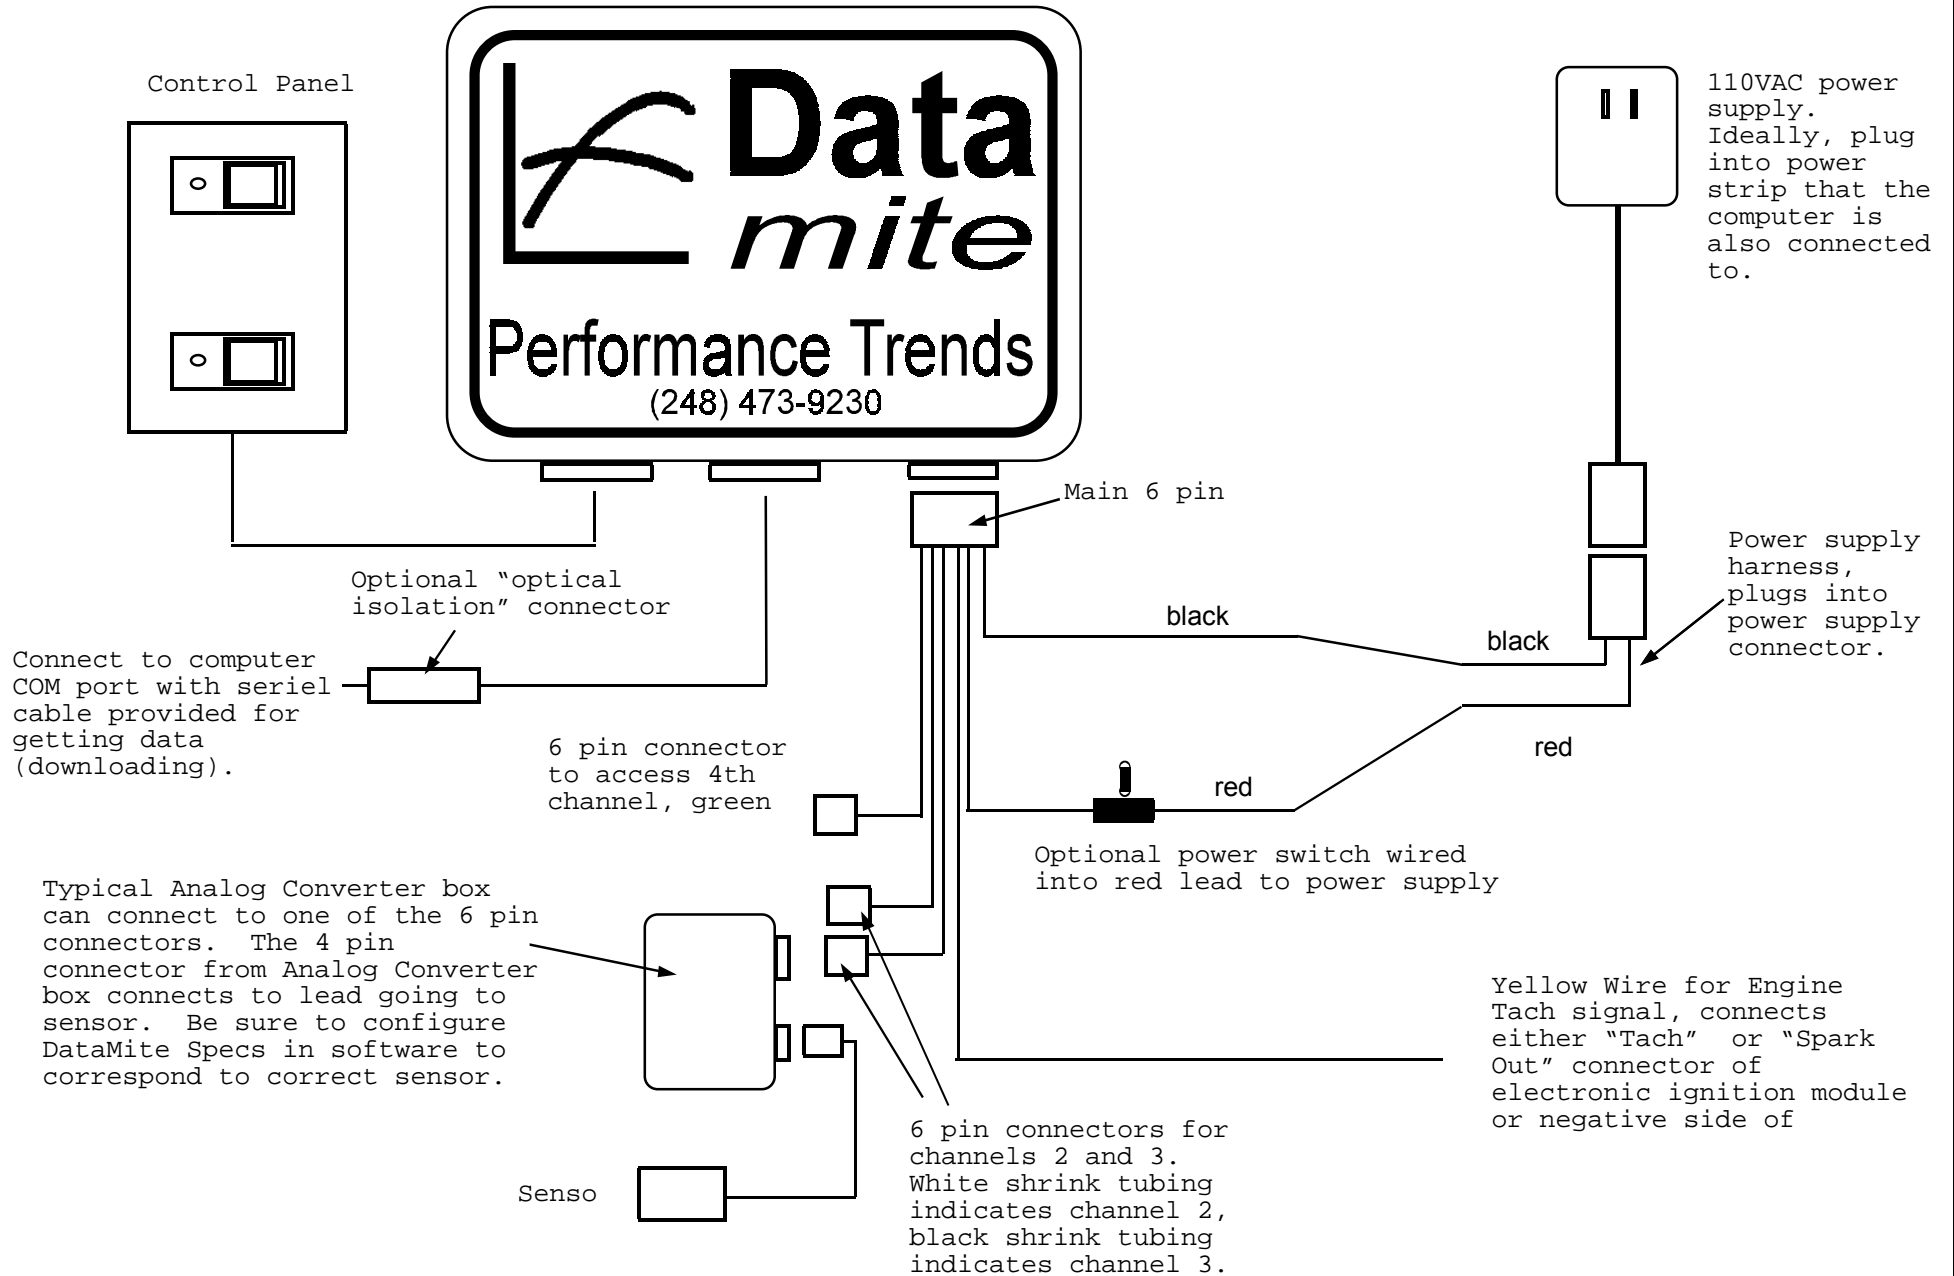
Control Panel

Data mite

Performance Trends
(248) 473-9230

110VAC power supply. Ideally, plug into power strip that the computer is also connected to.

Main 6 pin

Power supply harness, plugs into power supply connector.

Optional “optical isolation” connector

black

black

Connect to computer COM port with seriel cable provided for getting data (downloading).

red

6 pin connector to access 4th channel, green

red

Optional power switch wired into red lead to power supply

Typical Analog Converter box can connect to one of the 6 pin connectors. The 4 pin connector from Analog Converter box connects to lead going to sensor. Be sure to configure DataMite Specs in software to correspond to correct sensor.

Yellow Wire for Engine Tach signal, connects either “Tach” or “Spark Out” connector of electronic ignition module or negative side of

6 pin connectors for channels 2 and 3. White shrink tubing indicates channel 2, black shrink tubing indicates channel 3.

Senso